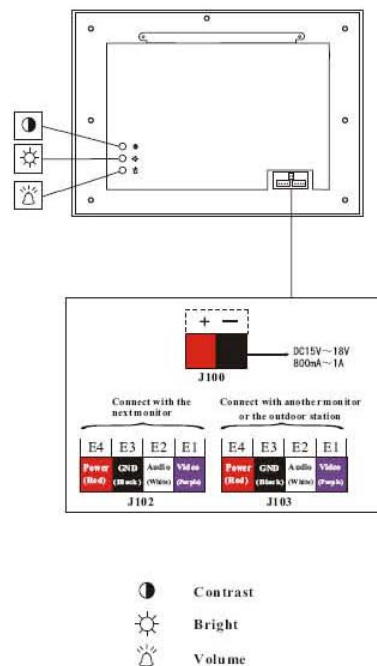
+ −

DC15V～18V
800mA～1A

J100

Connect with the next monitor

| E4 | E3 | E2 | E1 |
|---|---|---|---|
| Power (Red) | GND (Black) | Audio (White) | Video (Purple) |

J102

Connect with another monitor or the outdoor station

| E4 | E3 | E2 | E1 |
|---|---|---|---|
| Power (Red) | GND (Black) | Audio (White) | Video (Purple) |

J103

Contrast

Bright

Volume